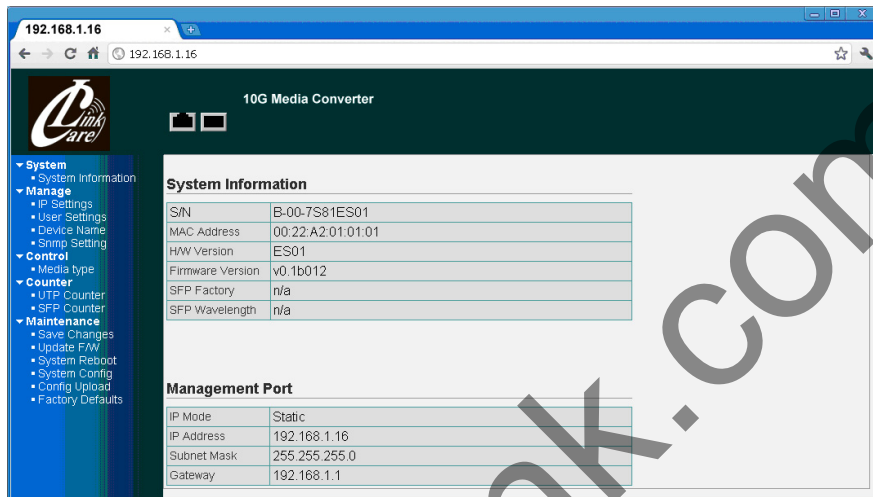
192.168.1.16

192.168.1.16

Link Care

10G Media Converter

▾System
▪ System Information
▾Manage
▪ IP Settings
▪ User Settings
▪ Device Name
▪ Snmp Setting
▾Control
▪ Media type
▾Counter
▪ UTP Counter
▪ SFP Counter
▾Maintenance
▪ Save Changes
▪ Update F/W
▪ System Reboot
▪ System Config
▪ Config Upload
▪ Factory Defaults

System Information

| S/N | B-00-7S81ES01 |
|---|---|
| MAC Address | 00:22:A2:01:01:01 |
| H/W Version | ES01 |
| Firmware Version | v0.1b012 |
| SFP Factory | n/a |
| SFP Wavelength | n/a |

Management Port

| IP Mode | Static |
|---|---|
| IP Address | 192.168.1.16 |
| Subnet Mask | 255.255.255.0 |
| Gateway | 192.168.1.1 |

nk.com